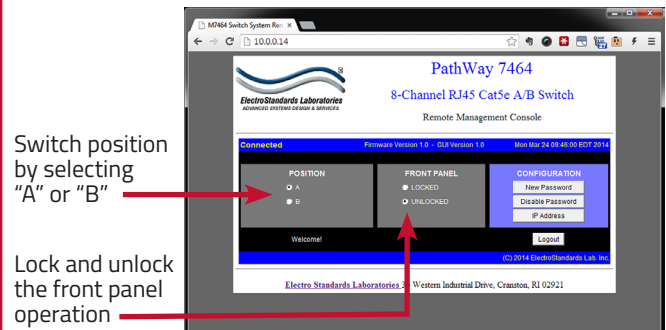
Switch position by selecting "A" or "B"

Lock and unlock the front panel operation

M7464 Switch System Re ×

10.0.0.14

ElectroStandards Laboratories
ADVANCED SYSTEMS DESIGN & SERVICES

PathWay 7464

8-Channel RJ45 Cat5e A/B Switch

Remote Management Console

Connected | Firmware Version 1.0 - GUI Version 1.0 | Mon Mar 24 09:46:00 EDT 2014

POSITION
A
B

FRONT PANEL
LOCKED
UNLOCKED

CONFIGURATION
New Password
Disable Password
IP Address

Welcome!

Logout

(C) 2014 ElectroStandards Lab, Inc.

Electro Standards Laboratories 36 Western Industrial Drive, Cranston, RI 02921